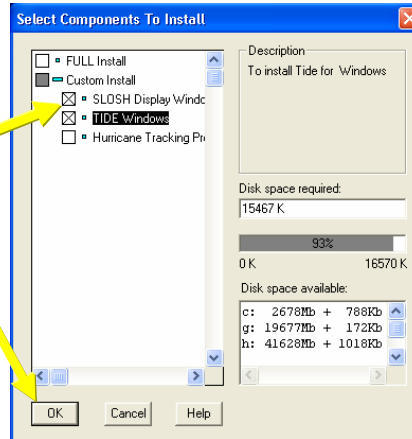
Select Components To Install

FULL Install
Custom Install
SLOSH Display Windo
TIDE Windows
Hurricane Tracking Pr

Description
To install Tide for Windows

Disk space required:
15467 K

93%
0 K
16570 K

Disk space available:
c: 2678Mb + 788Kb
g: 19677Mb + 172Kb
h: 41628Mb + 1018Kb

OK
Cancel
Help